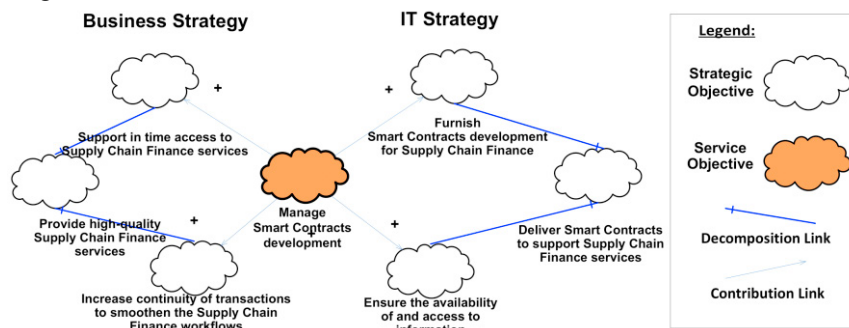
Business Strategy

IT Strategy

Legend:

Strategic Objective

Service Objective

Decomposition Link

Contribution Link

+

Support in time access to Supply Chain Finance services

+

Furnish Smart Contracts development for Supply Chain Finance

Provide high-quality Supply Chain Finance services

+

Manage Smart Contracts development

+

Deliver Smart Contracts to support Supply Chain Finance services

Increase continuity of transactions to smoothen the Supply Chain Finance workflows

Ensure the availability of and access to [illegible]